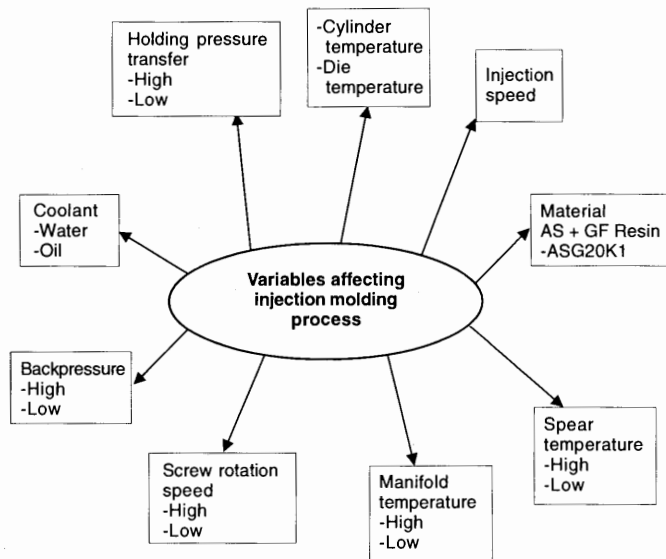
Holding pressure transfer
-High
-Low

-Cylinder temperature
-Die temperature

Injection speed

Coolant
-Water
-Oil

Variables affecting injection molding process

Material
AS + GF Resin
-ASG20K1

Backpressure
-High
-Low

Spear temperature
-High
-Low

Screw rotation speed
-High
-Low

Manifold temperature
-High
-Low